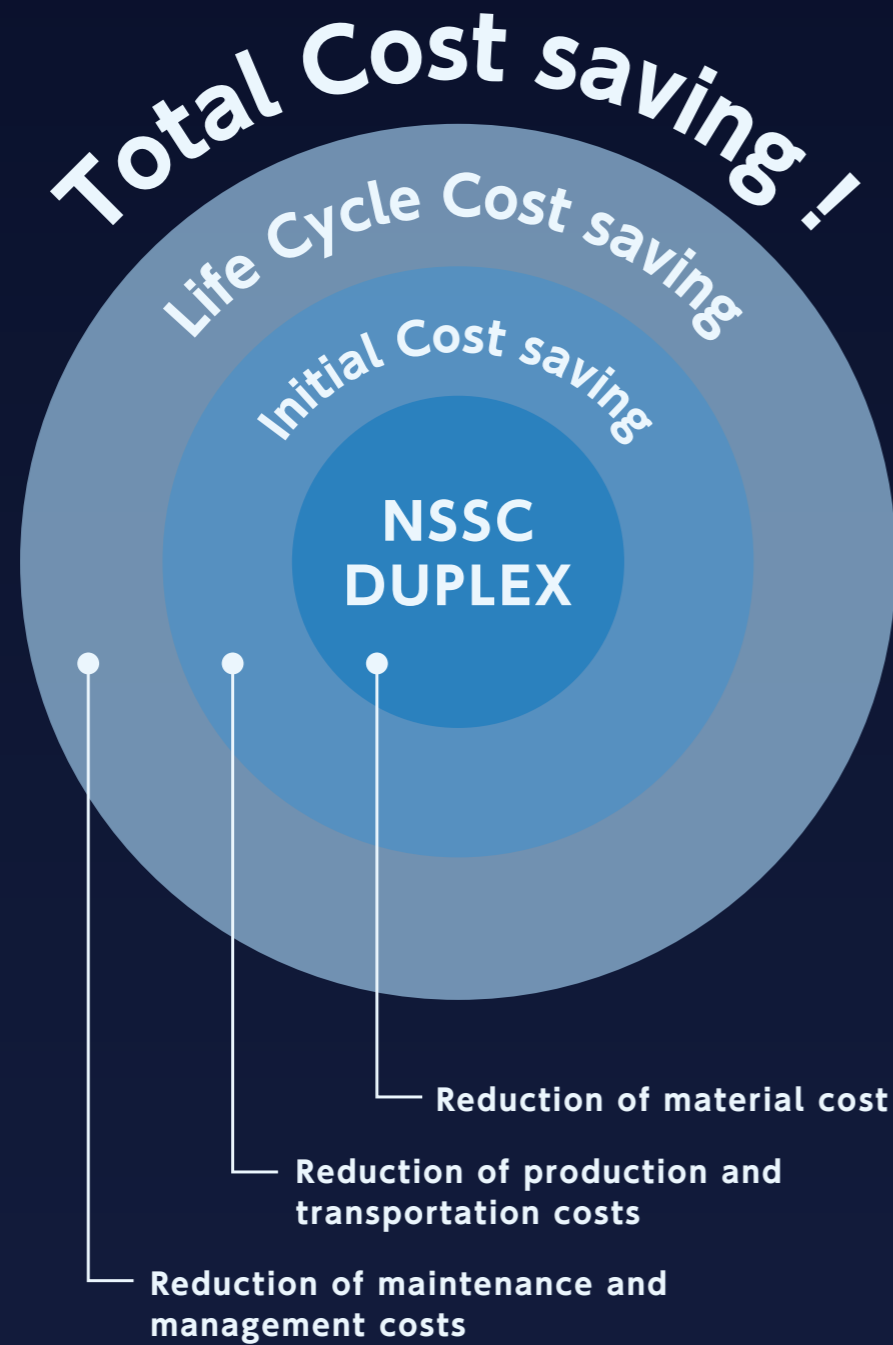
Total Cost saving !

Life Cycle Cost saving

Initial Cost saving

NSSC DUPLEX

Reduction of material cost

Reduction of production and transportation costs

Reduction of maintenance and management costs